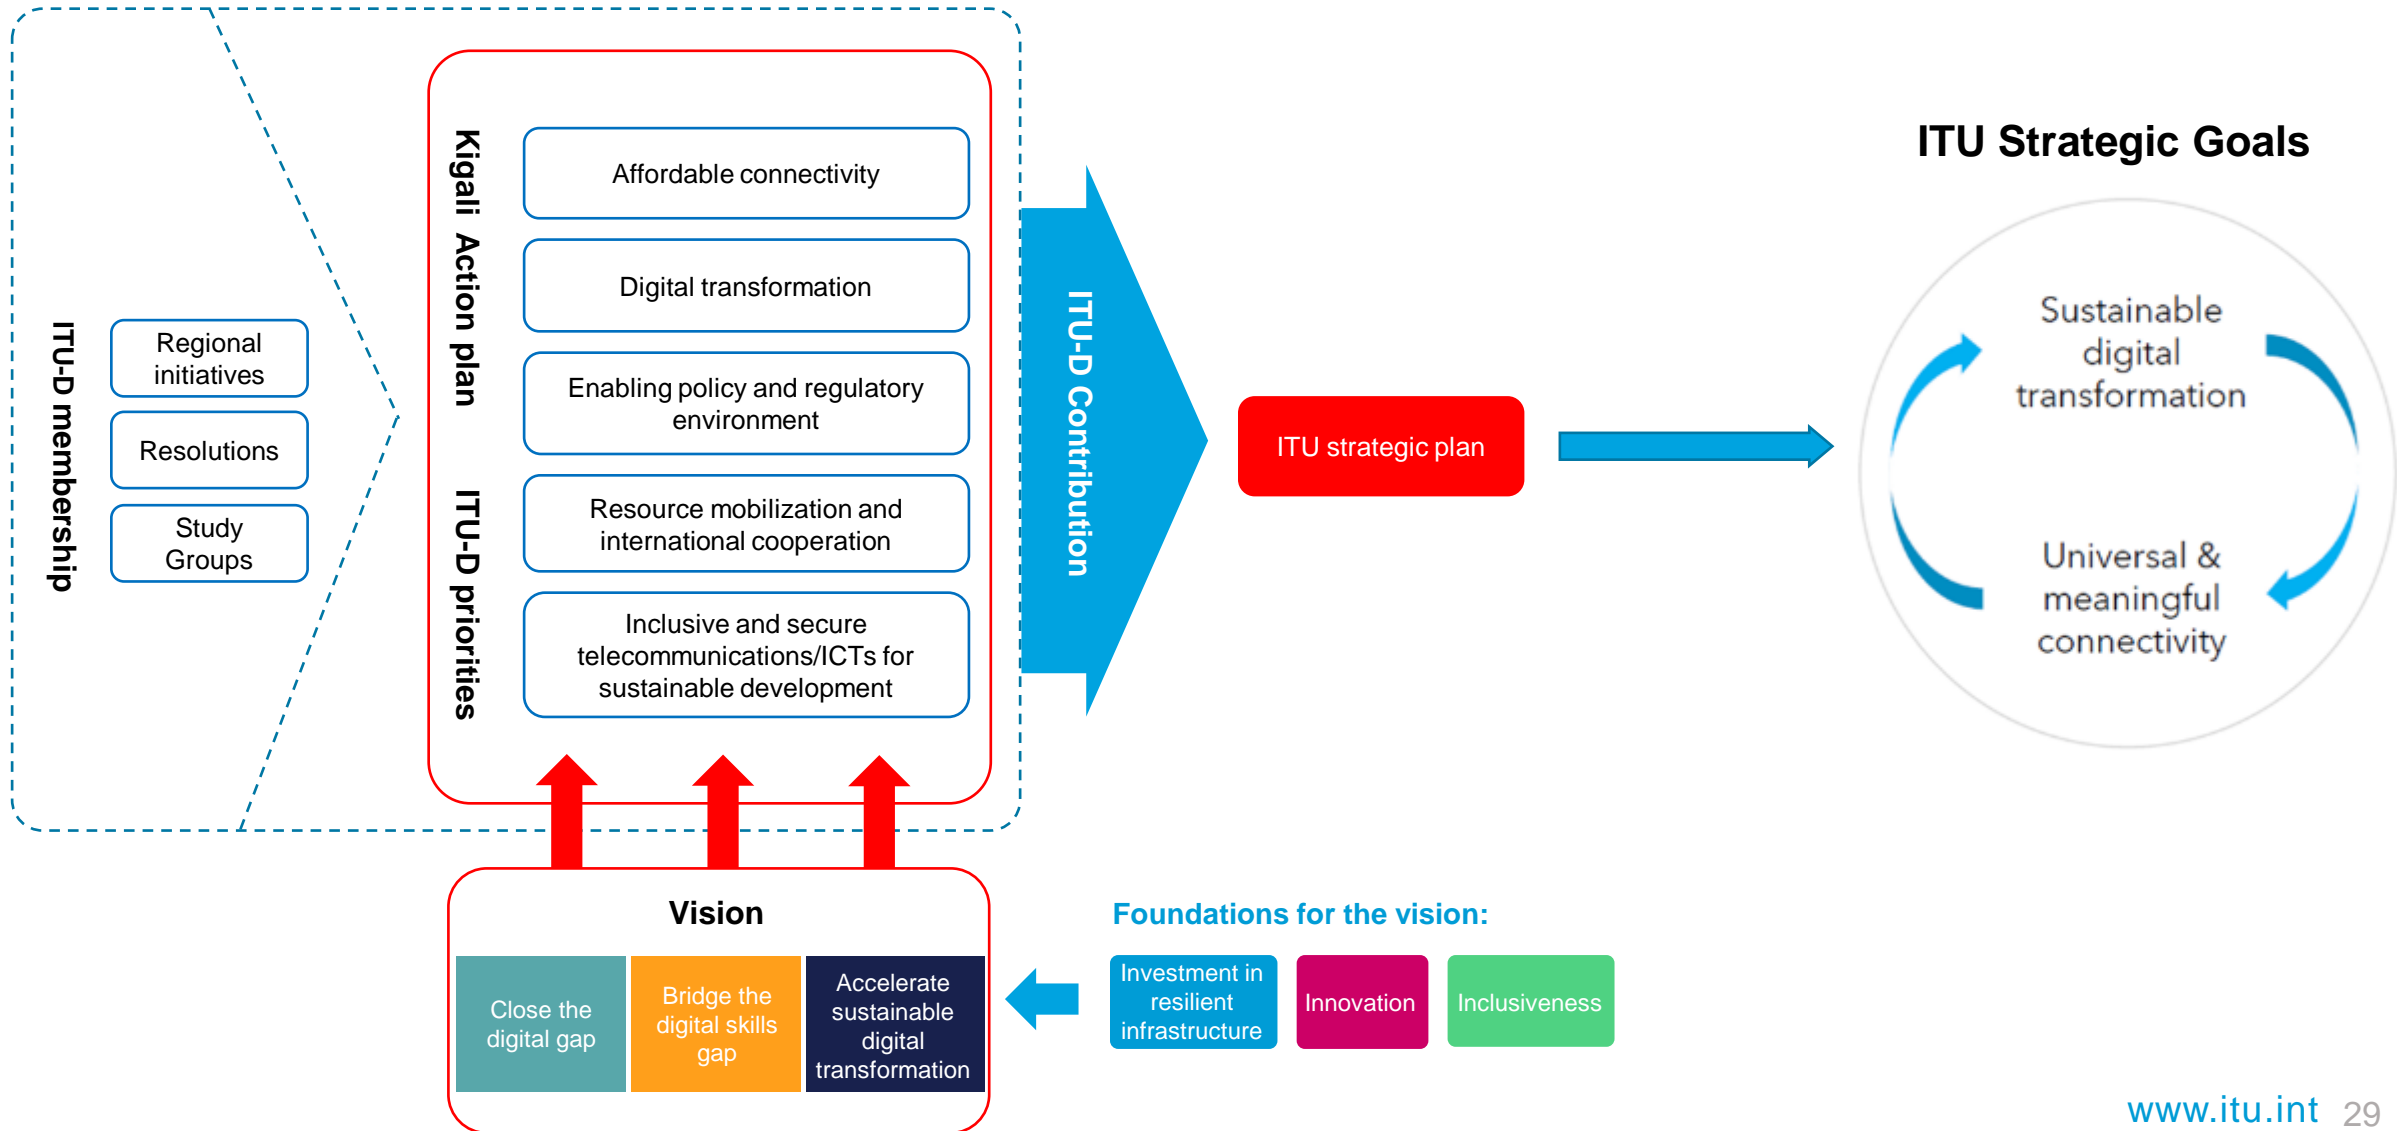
ITU-D membership

Regional initiatives

Resolutions

Study Groups

Kigali Action plan

ITU-D priorities

Affordable connectivity

Digital transformation

Enabling policy and regulatory environment

Resource mobilization and international cooperation

Inclusive and secure telecommunications/ICTs for sustainable development

ITU-D Contribution

ITU strategic plan

ITU Strategic Goals

Sustainable digital transformation

Universal & meaningful connectivity

Vision

Close the digital gap

Bridge the digital skills gap

Accelerate sustainable digital transformation

Foundations for the vision:

Investment in resilient infrastructure

Innovation

Inclusiveness

www.itu.int 29